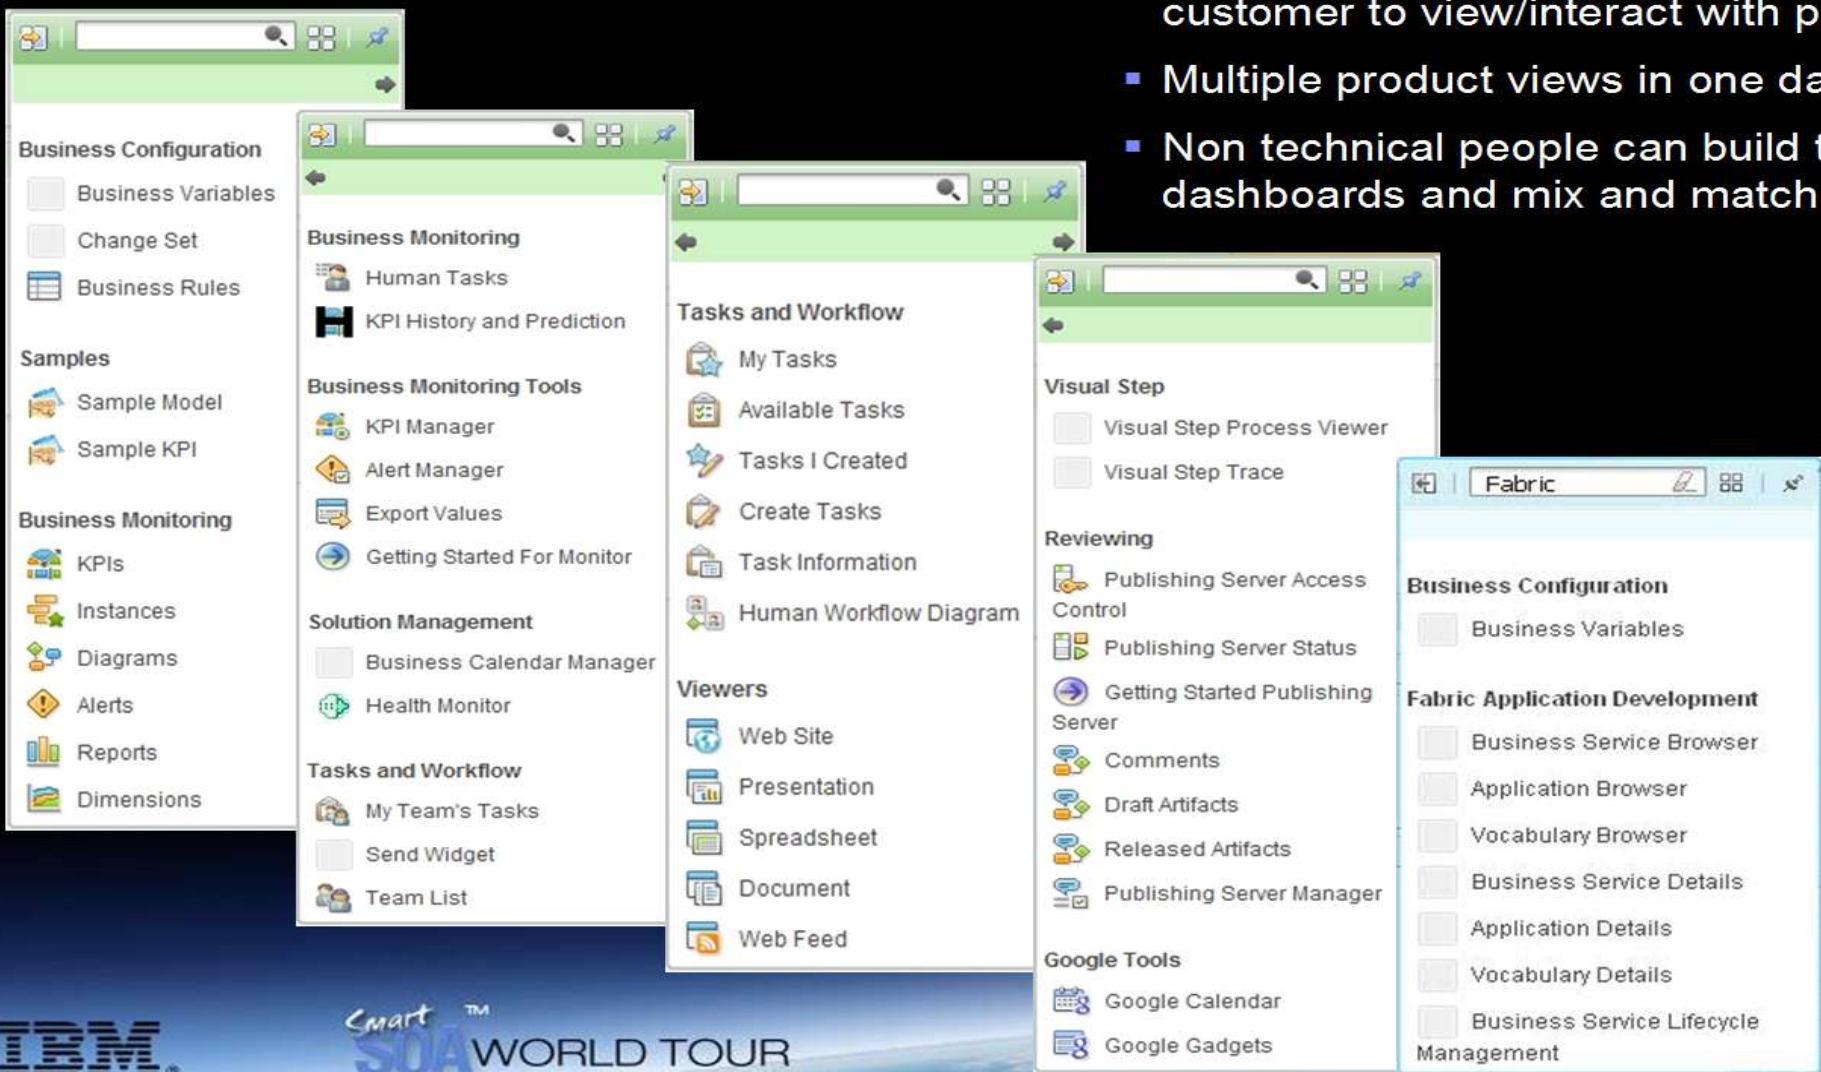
customer to view/interact with p

- Multiple product views in one da
- Non technical people can build t dashboards and mix and match

Business Configuration
Business Variables
Change Set
Business Rules

Samples
Sample Model
Sample KPI

Business Monitoring
KPIs
Instances
Diagrams
Alerts
Reports
Dimensions

Business Monitoring
Human Tasks
KPI History and Prediction

Business Monitoring Tools
KPI Manager
Alert Manager
Export Values
Getting Started For Monitor

Solution Management
Business Calendar Manager
Health Monitor

Tasks and Workflow
My Team's Tasks
Send Widget
Team List

Tasks and Workflow
My Tasks
Available Tasks
Tasks I Created
Create Tasks
Task Information
Human Workflow Diagram

Viewers
Web Site
Presentation
Spreadsheet
Document
Web Feed

Visual Step
Visual Step Process Viewer
Visual Step Trace

Reviewing
Publishing Server Access Control
Publishing Server Status
Getting Started Publishing Server
Comments
Draft Artifacts
Released Artifacts
Publishing Server Manager

Google Tools
Google Calendar
Google Gadgets

Fabric

Business Configuration
Business Variables

Fabric Application Development
Business Service Browser
Application Browser
Vocabulary Browser
Business Service Details
Application Details
Vocabulary Details
Business Service Lifecycle Management

IBM
Smart SOA™ WORLD TOUR